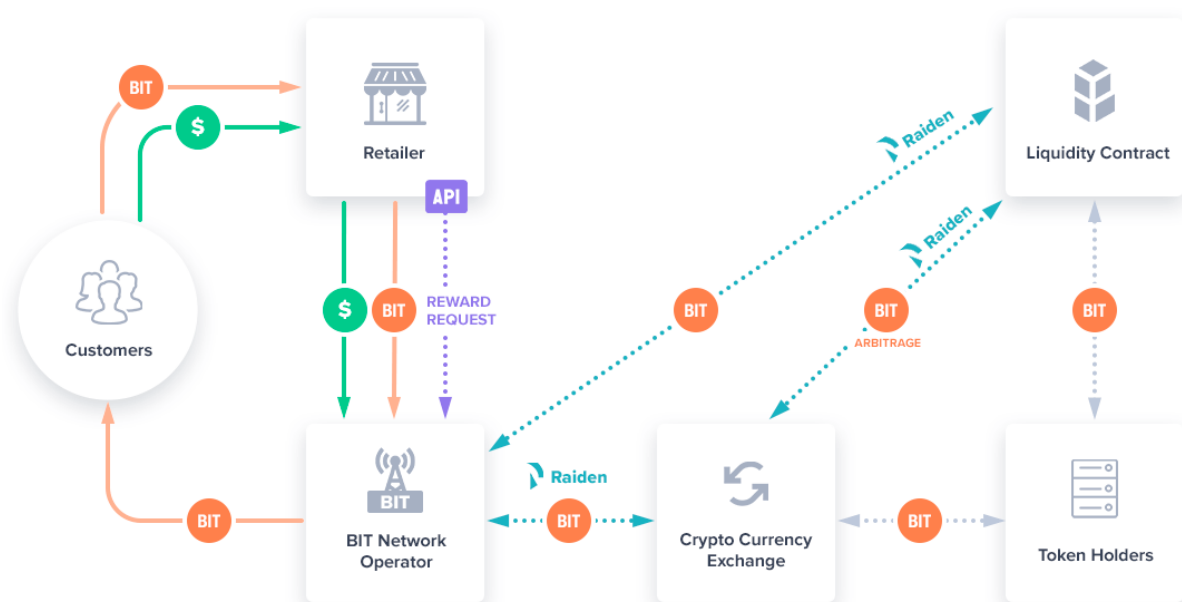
BIT

$

Retailer

API

Raiden

Liquidity Contract

Raiden

Customers

$

BIT

REWARD REQUEST

BIT

BIT

ARBITRAGE

BIT

BIT

BIT Network Operator

Raiden

BIT

BIT

Crypto Currency Exchange

BIT

Token Holders